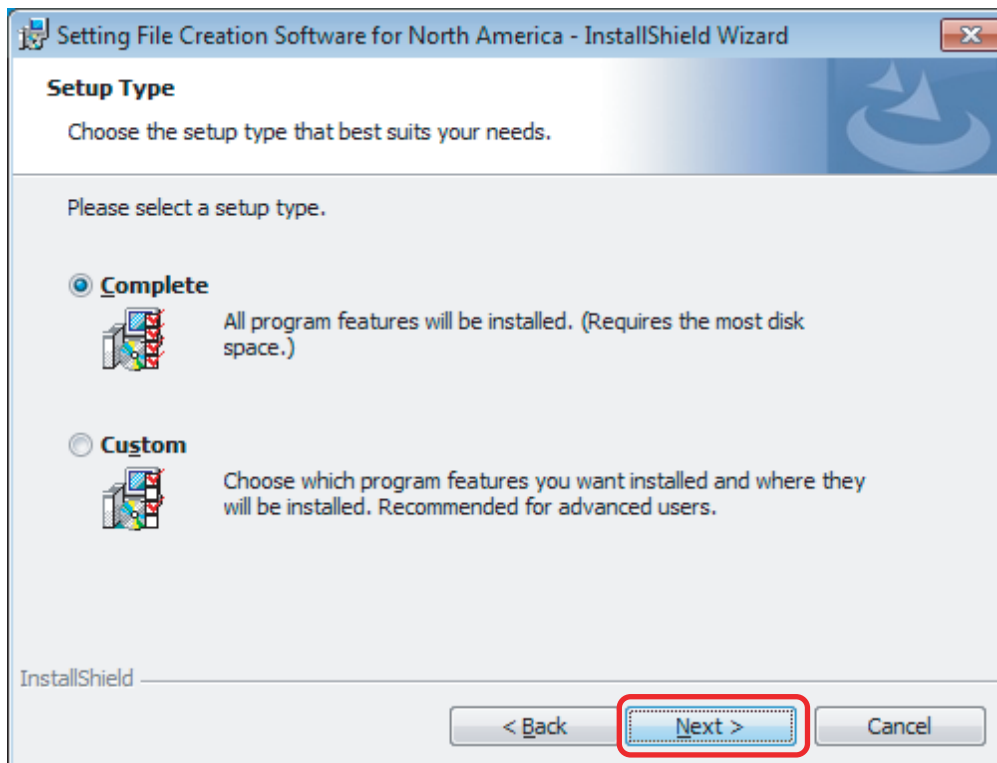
Setting File Creation Software for North America - InstallShield Wizard

Setup Type

Choose the setup type that best suits your needs.

Please select a setup type.

Complete

All program features will be installed. (Requires the most disk space.)

Custom

Choose which program features you want installed and where they will be installed. Recommended for advanced users.

InstallShield

< Back

Next >

Cancel